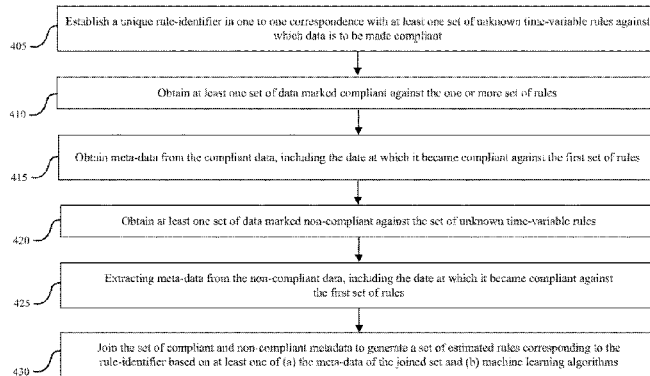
405
Establish a unique rule-identifier in one to one correspondence with at least one set of unknown time-variable rules against which data is to be made compliant

410
Obtain at least one set of data marked compliant against the one or more set of rules

415
Obtain meta-data from the compliant data, including the date at which it became compliant against the first set of rules

420
Obtain at least one set of data marked non-compliant against the set of unknown time-variable rules

425
Extracting meta-data from the non-compliant data, including the date at which it became compliant against the first set of rules

430
Join the set of compliant and non-compliant metadata to generate a set of estimated rules corresponding to the rule-identifier based on at least one of (a) the meta-data of the joined set and (b) machine learning algorithms